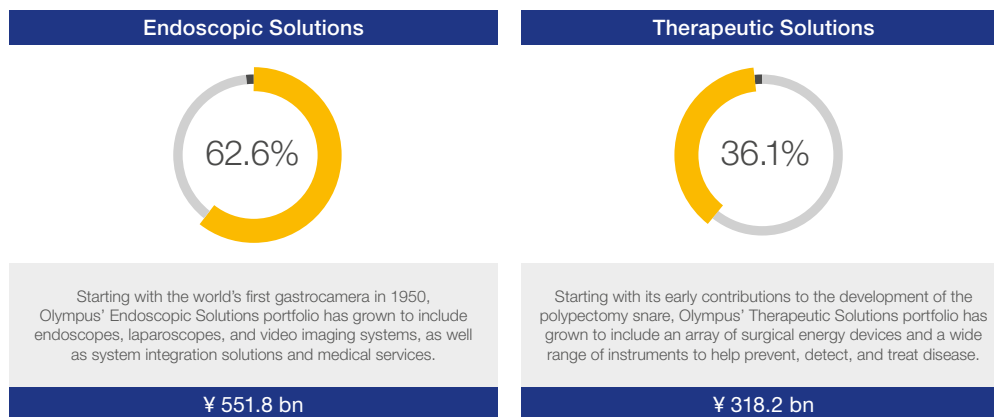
Endoscopic Solutions

62.6%

Starting with the world's first gastrocamera in 1950, Olympus' Endoscopic Solutions portfolio has grown to include endoscopes, laparoscopes, and video imaging systems, as well as system integration solutions and medical services.

¥ 551.8 bn

Therapeutic Solutions

36.1%

Starting with its early contributions to the development of the polypectomy snare, Olympus' Therapeutic Solutions portfolio has grown to include an array of surgical energy devices and a wide range of instruments to help prevent, detect, and treat disease.

¥ 318.2 bn